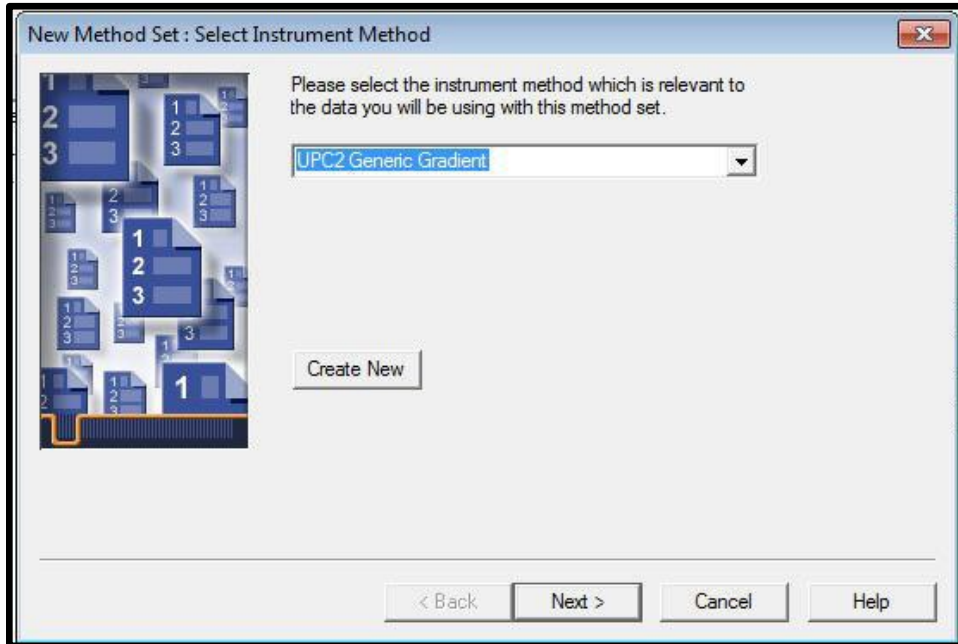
New Method Set : Select Instrument Method

Please select the instrument method which is relevant to the data you will be using with this method set.

UPC2 Generic Gradient

Create New

< Back

Next >

Cancel

Help